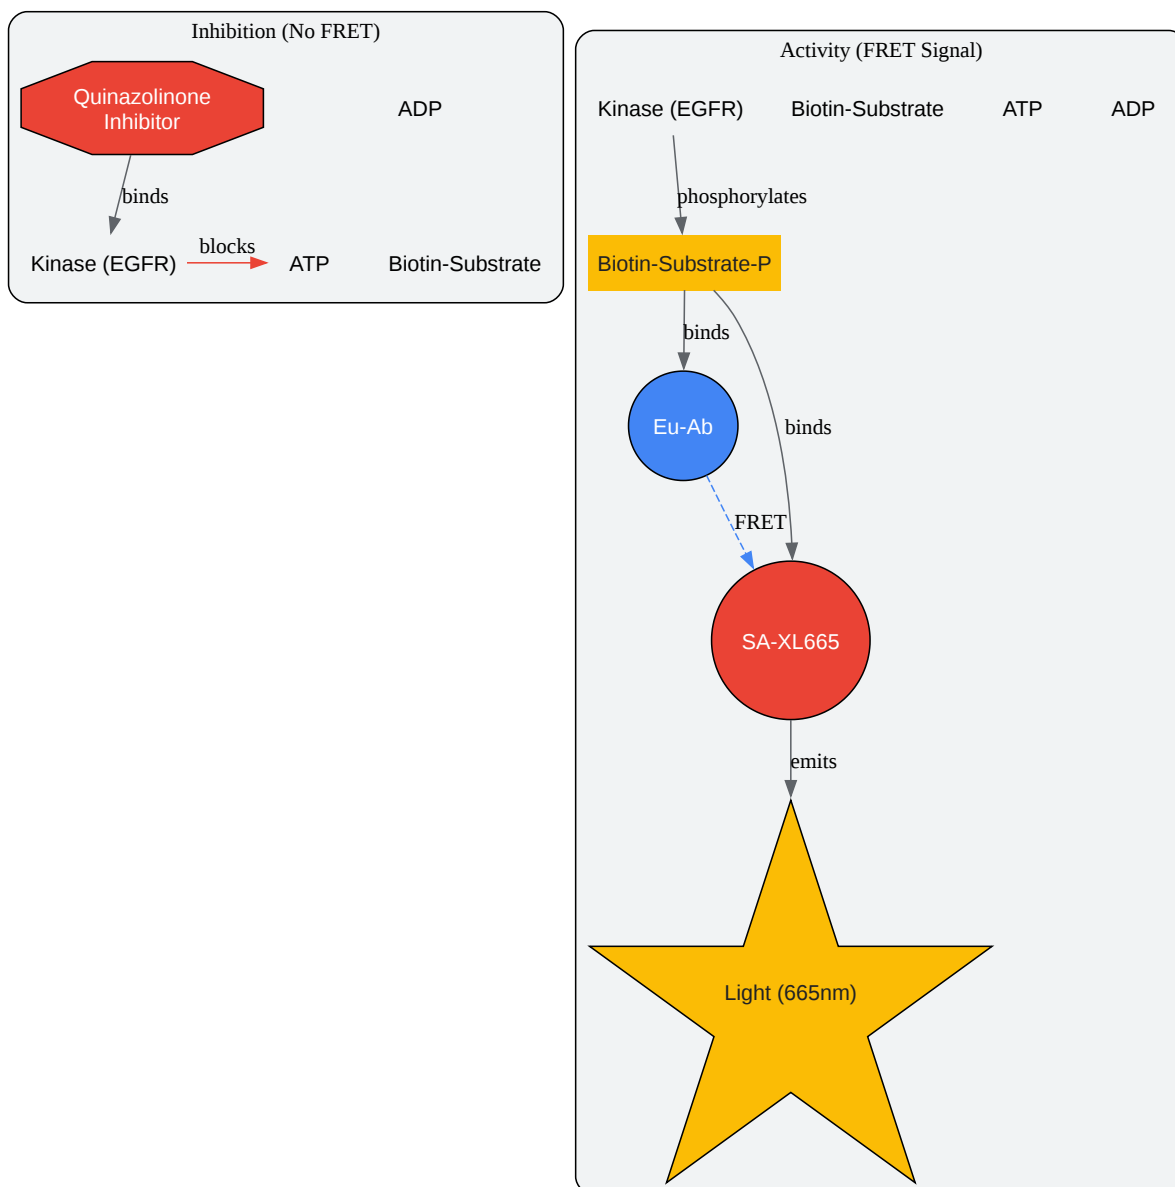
Inhibition (No FRET)

Quinazolinone Inhibitor

ADP

binds

Kinase (EGFR)

blocks

ATP

Biotin-Substrate

Activity (FRET Signal)

Kinase (EGFR)

Biotin-Substrate

ATP

ADP

phosphorylates

Biotin-Substrate-P

binds

binds

Eu-Ab

FRET

SA-XL665

emits

Light (665nm)